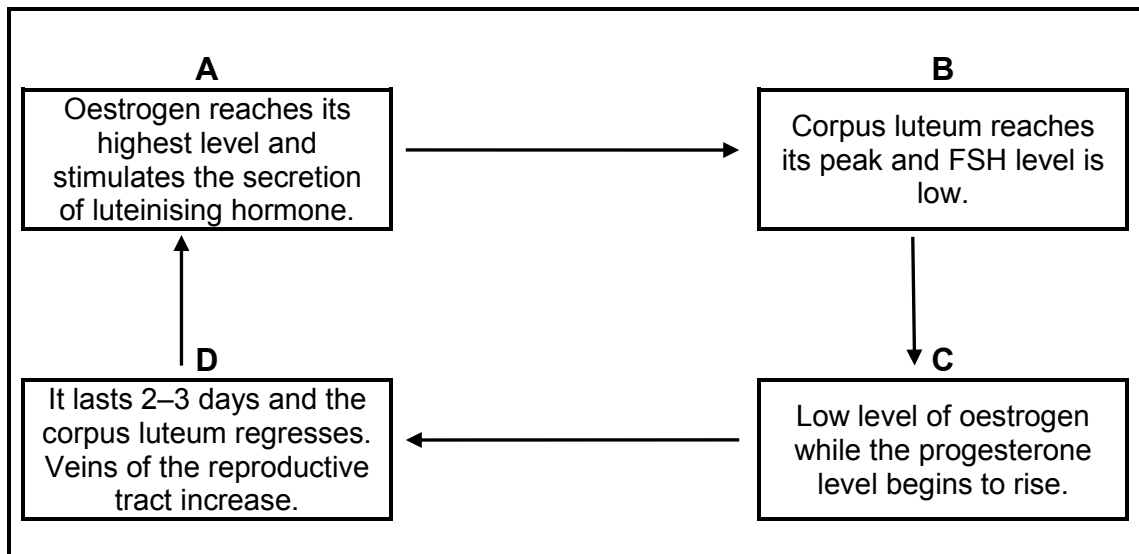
A
Oestrogen reaches its highest level and stimulates the secretion of luteinising hormone.

B
Corpus luteum reaches its peak and FSH level is low.

C
Low level of oestrogen while the progesterone level begins to rise.

D
It lasts 2–3 days and the corpus luteum regresses. Veins of the reproductive tract increase.